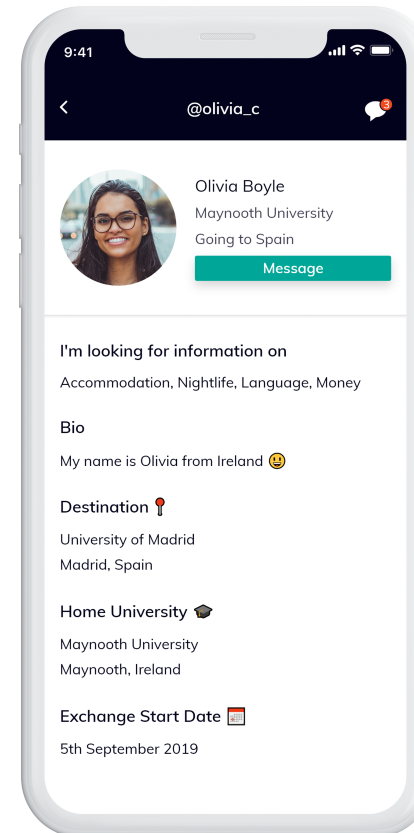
9:41

<

@olivia_c

3

Olivia Boyle

Maynooth University

Going to Spain

Message

I'm looking for information on

Accommodation, Nightlife, Language, Money

Bio

My name is Olivia from Ireland 😃

Destination 📍

University of Madrid

Madrid, Spain

Home University 🎓

Maynooth University

Maynooth, Ireland

Exchange Start Date 📅

5th September 2019